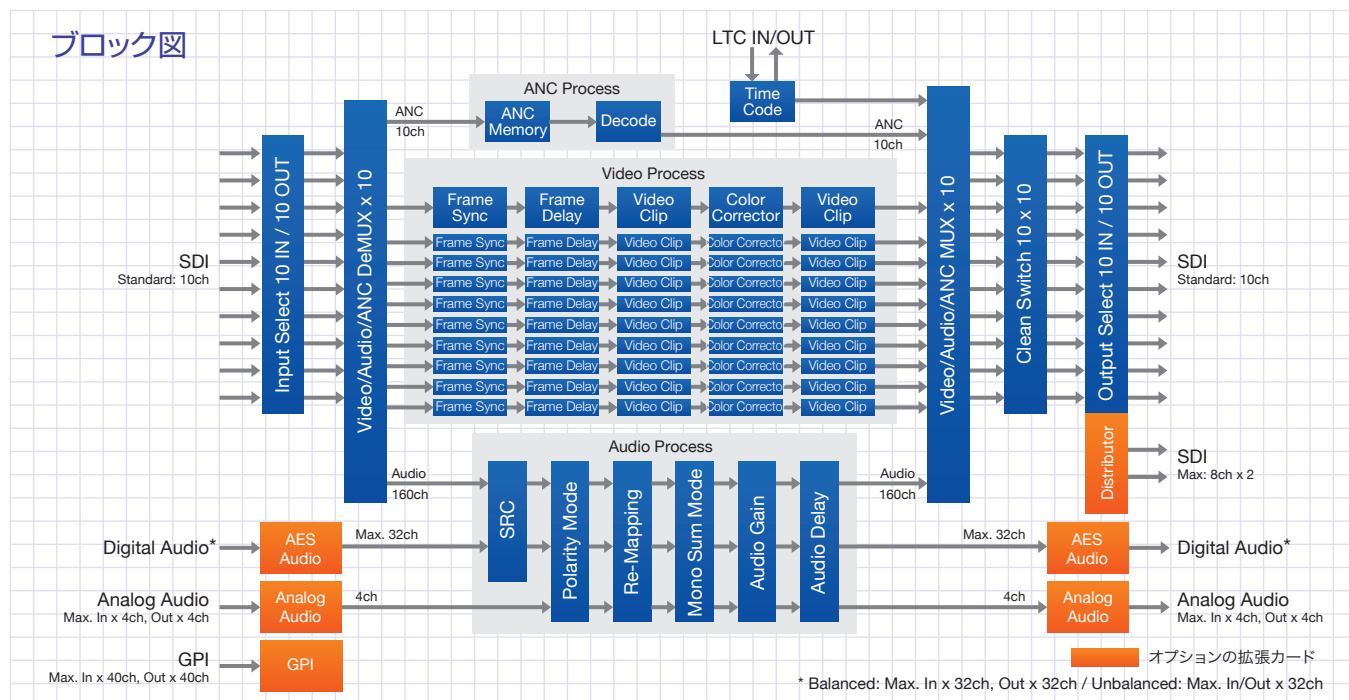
ブロック図

LTC IN/OUT

Time Code

ANC Process

ANC Memory

Decode

ANC 10ch

ANC 10ch

Video Process

Frame Sync

Frame Delay

Video Clip

Color Corrector

Video Clip

Frame Sync | Frame Delay | Video Clip | Color Correcto | Video Clip
Frame Sync | Frame Delay | Video Clip | Color Correcto | Video Clip
Frame Sync | Frame Delay | Video Clip | Color Correcto | Video Clip
Frame Sync | Frame Delay | Video Clip | Color Correcto | Video Clip
Frame Sync | Frame Delay | Video Clip | Color Correcto | Video Clip
Frame Sync | Frame Delay | Video Clip | Color Correcto | Video Clip
Frame Sync | Frame Delay | Video Clip | Color Correcto | Video Clip
Frame Sync | Frame Delay | Video Clip | Color Correcto | Video Clip
Frame Sync | Frame Delay | Video Clip | Color Correcto | Video Clip

SDI
Standard: 10ch

Input Select 10 IN / 10 OUT

Video/Audio/ANC DeMUX x 10

Video/Audio/ANC MUX x 10

Clean Switch 10 x 10

Output Select 10 IN / 10 OUT

SDI
Standard: 10ch

Distributor

SDI
Max: 8ch x 2

Audio 160ch

Audio Process

SRC

Polarity Mode

Re-Mapping

Mono Sum Mode

Audio Gain

Audio Delay

Audio 160ch

Digital Audio*

AES Audio

Max. 32ch

Max. 32ch

AES Audio

Digital Audio*

Analog Audio
Max. In x 4ch, Out x 4ch

Analog Audio

4ch

4ch

Analog Audio

Analog Audio
Max. In x 4ch, Out x 4ch

GPI
Max. In x 40ch, Out x 40ch

GPI

オプションの拡張カード

* Balanced: Max. In x 32ch, Out x 32ch / Unbalanced: Max. In/Out x 32ch